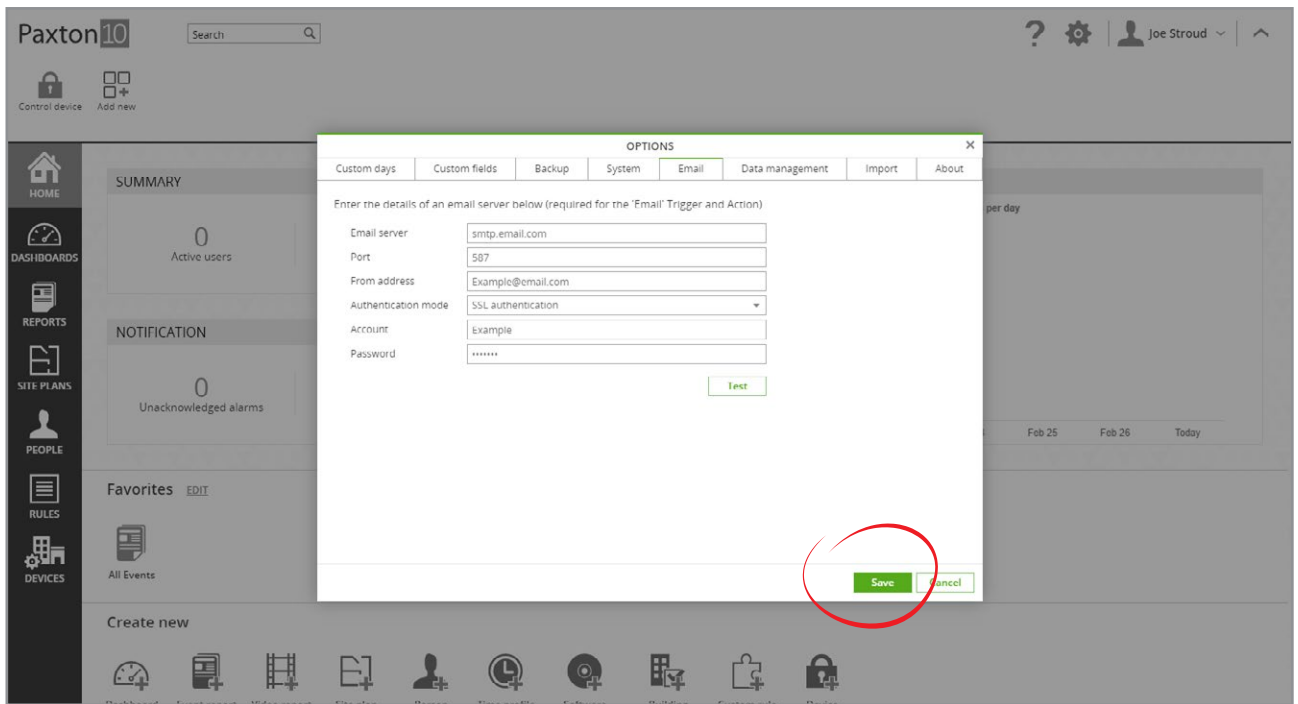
Paxton10 Search

? Joe Stroud

Control device Add new

HOME

DASHBOARDS

REPORTS

SITE PLANS

PEOPLE

RULES

DEVICES

SUMMARY

0
Active users

NOTIFICATION

0
Unacknowledged alarms

per day

Feb 25 Feb 26 Today

Favorites EDIT

All Events

Create new

OPTIONS ×

| Custom days | Custom fields | Backup | System | Email | Data management | Import | About |
|---|---|---|---|---|---|---|---|

Enter the details of an email server below (required for the 'Email' Trigger and Action)

Email server smtp.email.com

Port 587

From address Example@email.com

Authentication mode SSL authentication

Account Example

Password •••••••

Test

Save Cancel

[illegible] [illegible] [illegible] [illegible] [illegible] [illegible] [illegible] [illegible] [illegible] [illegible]